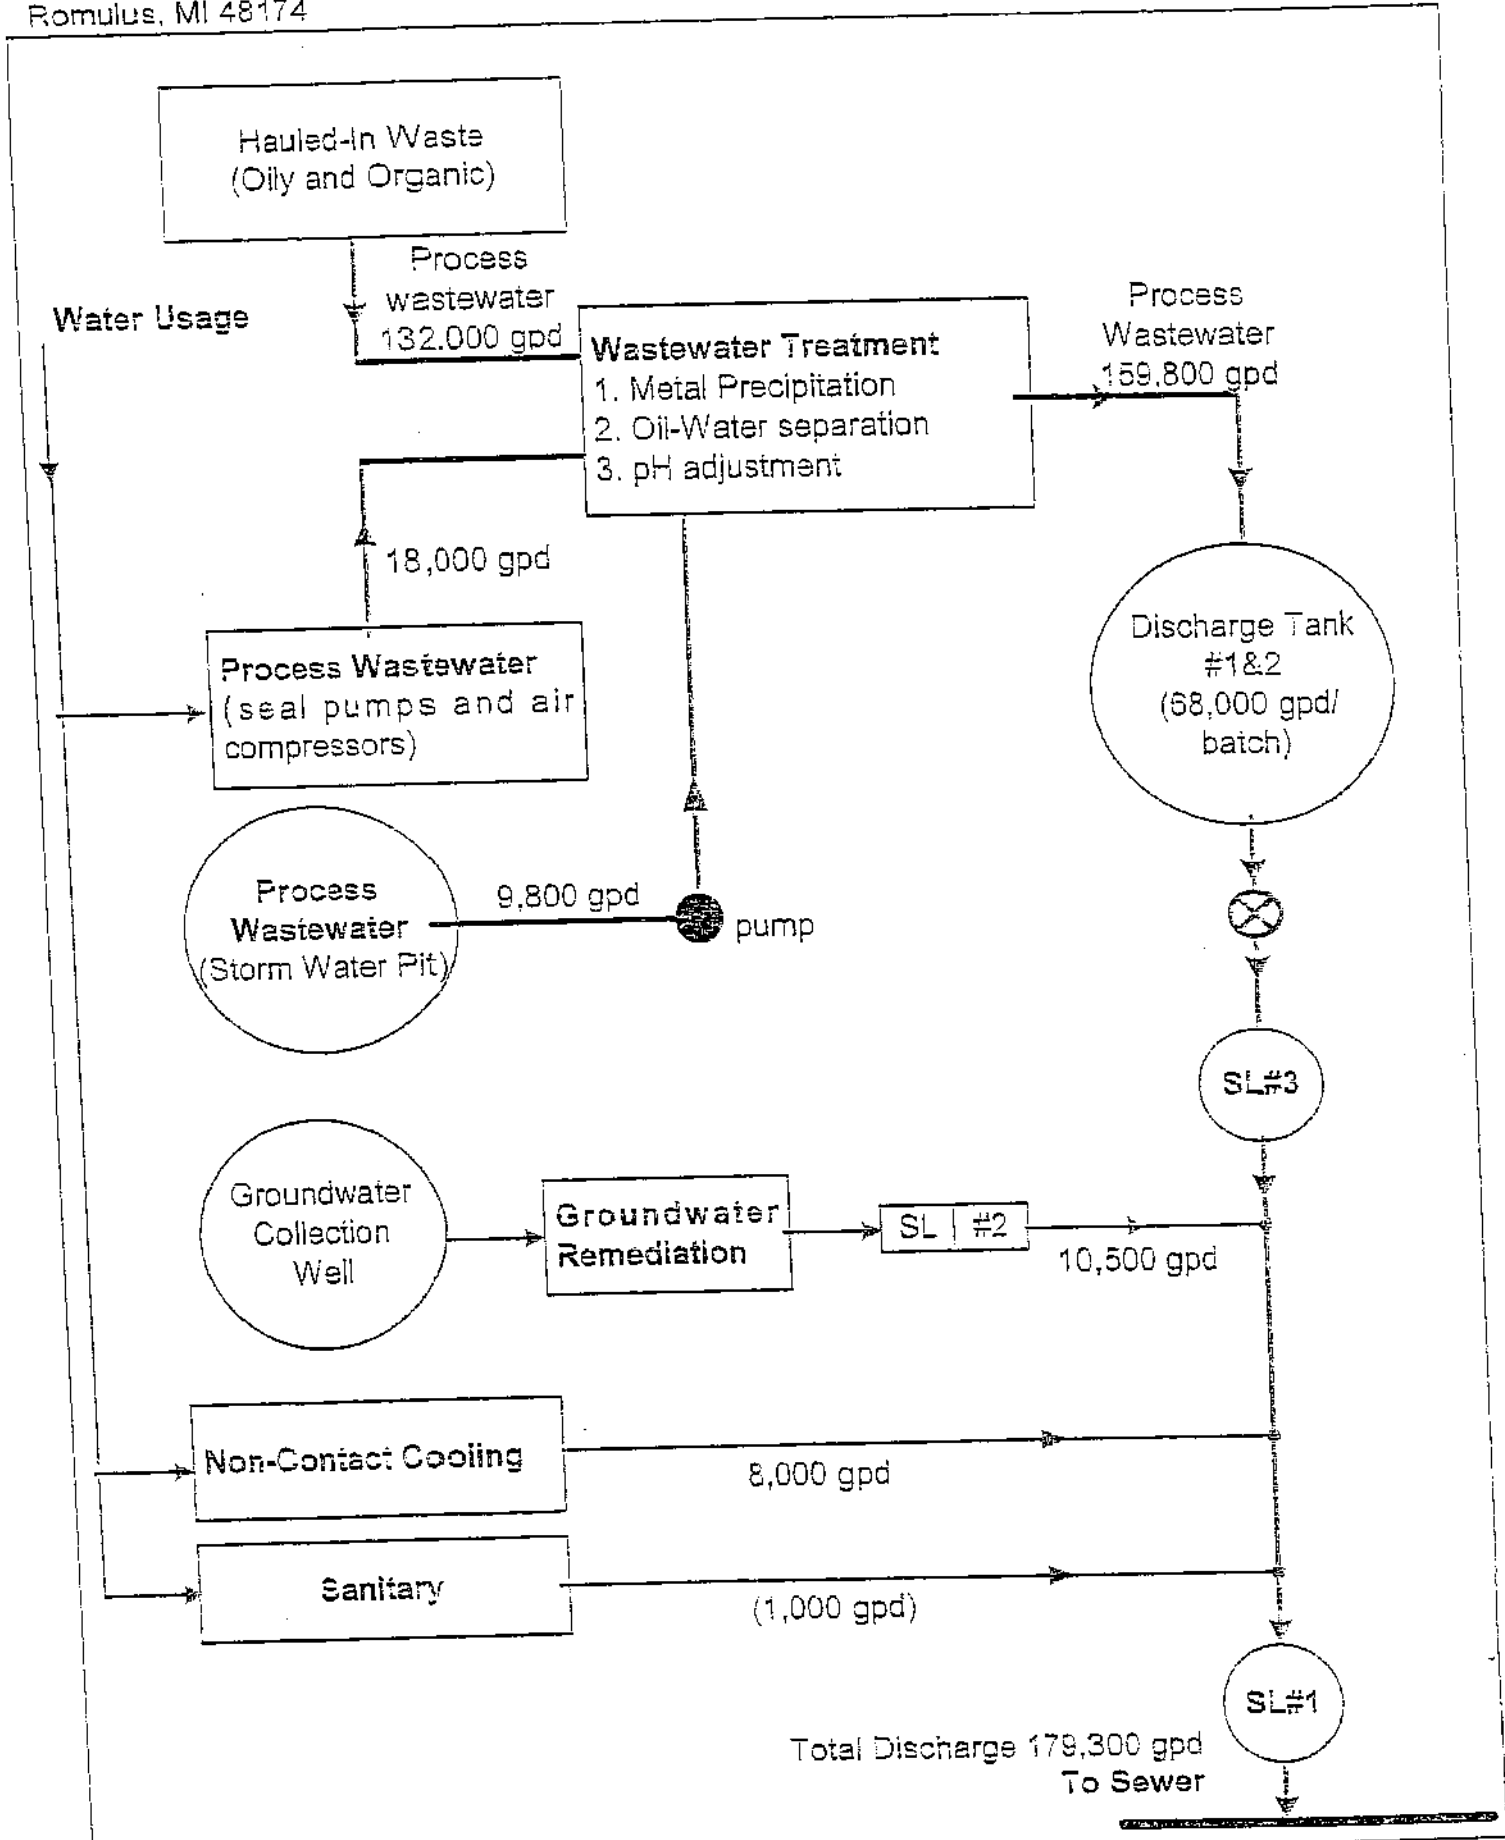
Romulus, MI 48174

Hauled-In Waste (Oily and Organic)

Process wastewater 132,000 gpd

Water Usage

Wastewater Treatment
1. Metal Precipitation
2. Oil-Water separation
3. pH adjustment

Process Wastewater 159,800 gpd

18,000 gpd

Discharge Tank #1&2 (68,000 gpd/ batch)

Process Wastewater (seal pumps and air compressors)

Process Wastewater (Storm Water Pit)

9,800 gpd

pump

SL#3

Groundwater Collection Well

Groundwater Remediation

SL #2

10,500 gpd

Non-Contact Cooling

8,000 gpd

Sanitary

(1,000 gpd)

SL#1

Total Discharge 179,300 gpd
To Sewer